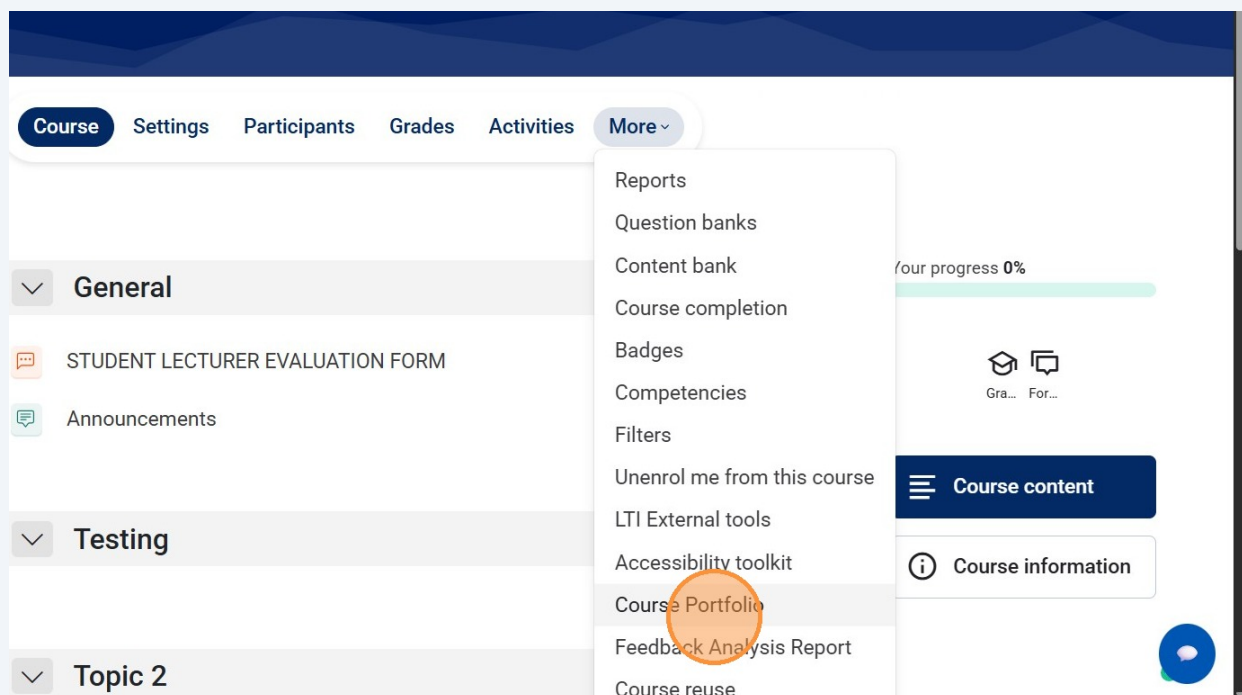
Course Settings Participants Grades Activities More

Reports
Question banks
Content bank
Course completion
Badges
Competencies
Filters
Unenrol me from this course
LTI External tools
Accessibility toolkit
Course Portfolio
Feedback Analysis Report
Course reuse

General

STUDENT LECTURER EVALUATION FORM

Announcements

Testing

Topic 2

Your progress 0%

Gra... For...

Course content

Course information